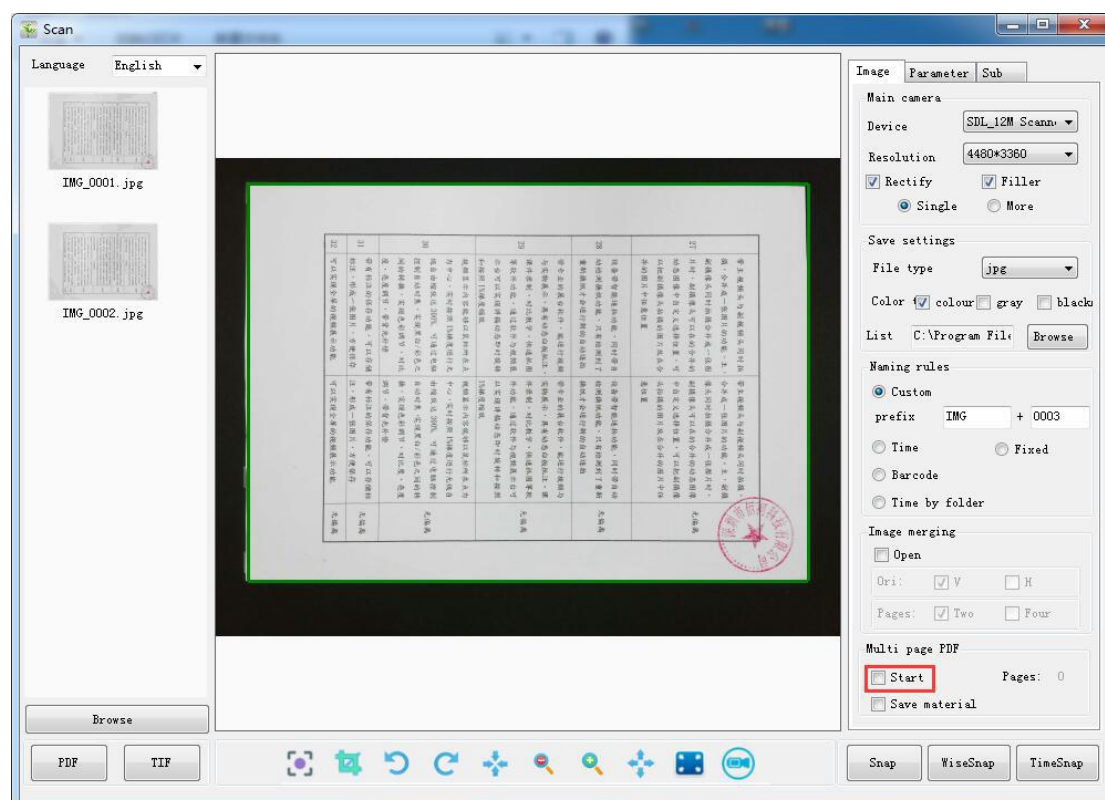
Scan

Language English

IMG_0001.jpg

IMG_0002.jpg

Browse

PDF TIF

Image Parameter Sub

Main camera

Device SDL_12M Scann

Resolution 4480*3360

Rectify Filler

Single More

Save settings

File type jpg

Color colour gray black

List C:\Program File Browse

Naming rules

Custom

prefix IMG + 0003

Time Fixed

Barcode

Time by folder

Image merging

Open

Ori: V H

Pages: Two Four

Multi page PDF

Start Pages: 0

Save material

Snap WiseSnap TimeSnap